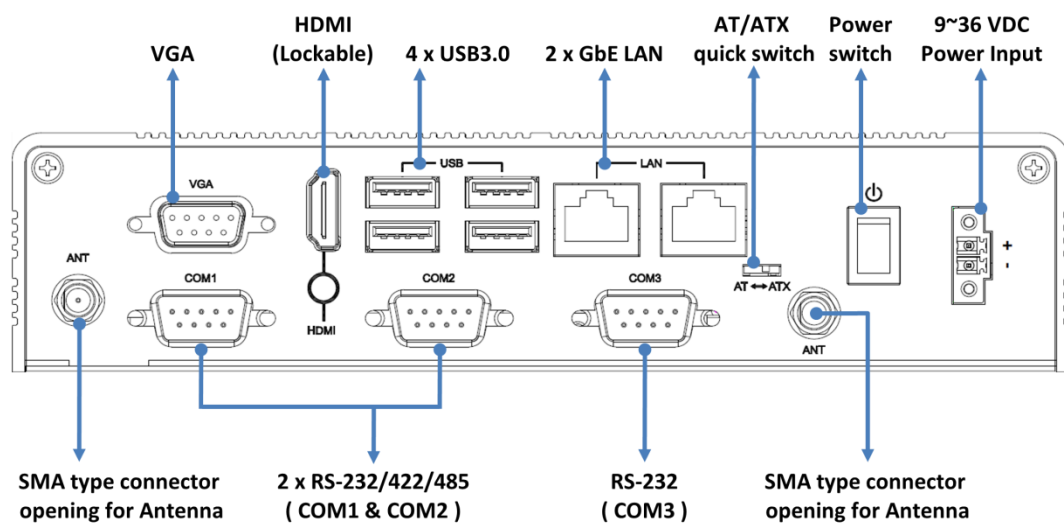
VGA

HDMI (Lockable)

4 x USB3.0

2 x GbE LAN

AT/ATX quick switch

Power switch

9~36 VDC Power Input

VGA

USB

LAN

ANT

COM1

HDMI

COM2

COM3

AT ↔ ATX

ANT

+

-

SMA type connector opening for Antenna

2 x RS-232/422/485 ( COM1 & COM2 )

RS-232 ( COM3 )

SMA type connector opening for Antenna